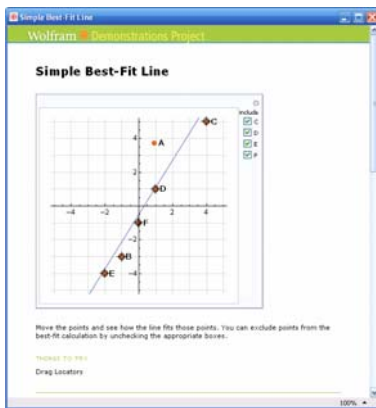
Simple Best-Fit Line

Wolfram Demonstrations Project

Simple Best-Fit Line

include
C
D
E
F

A
C
D
F
B
E

4
2
-2
-4
-4
-2
2
4

Move the points and see how the line fits those points. You can exclude points from the best-fit calculation by unchecking the appropriate boxes.

THINGS TO TRY

Drag Locators

100%